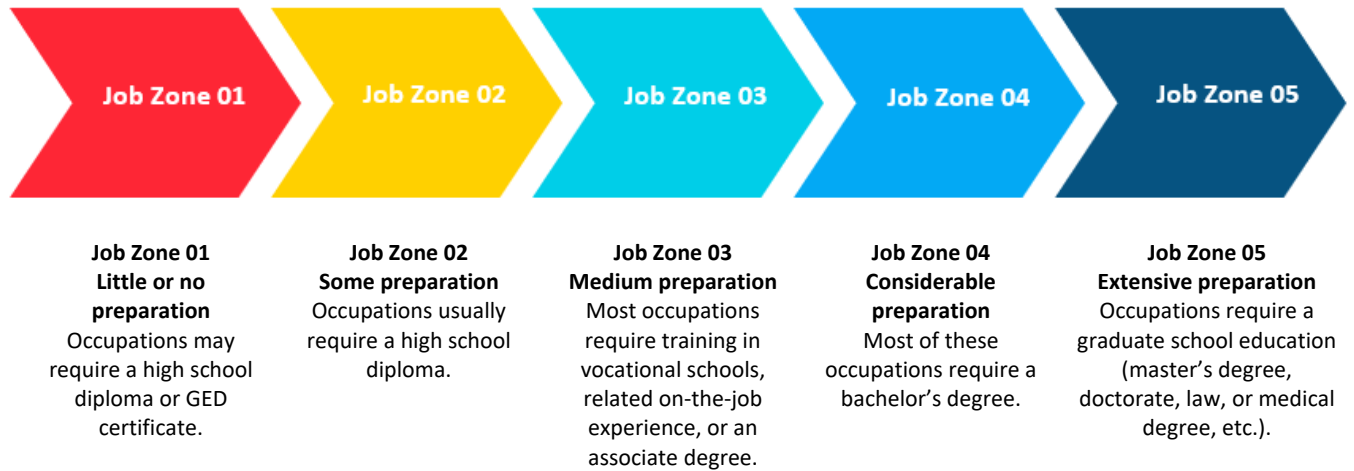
Job Zone 01

Job Zone 02

Job Zone 03

Job Zone 04

Job Zone 05

**Job Zone 01**
**Little or no preparation**
Occupations may require a high school diploma or GED certificate.

**Job Zone 02**
**Some preparation**
Occupations usually require a high school diploma.

**Job Zone 03**
**Medium preparation**
Most occupations require training in vocational schools, related on-the-job experience, or an associate degree.

**Job Zone 04**
**Considerable preparation**
Most of these occupations require a bachelor's degree.

**Job Zone 05**
**Extensive preparation**
Occupations require a graduate school education (master's degree, doctorate, law, or medical degree, etc.).